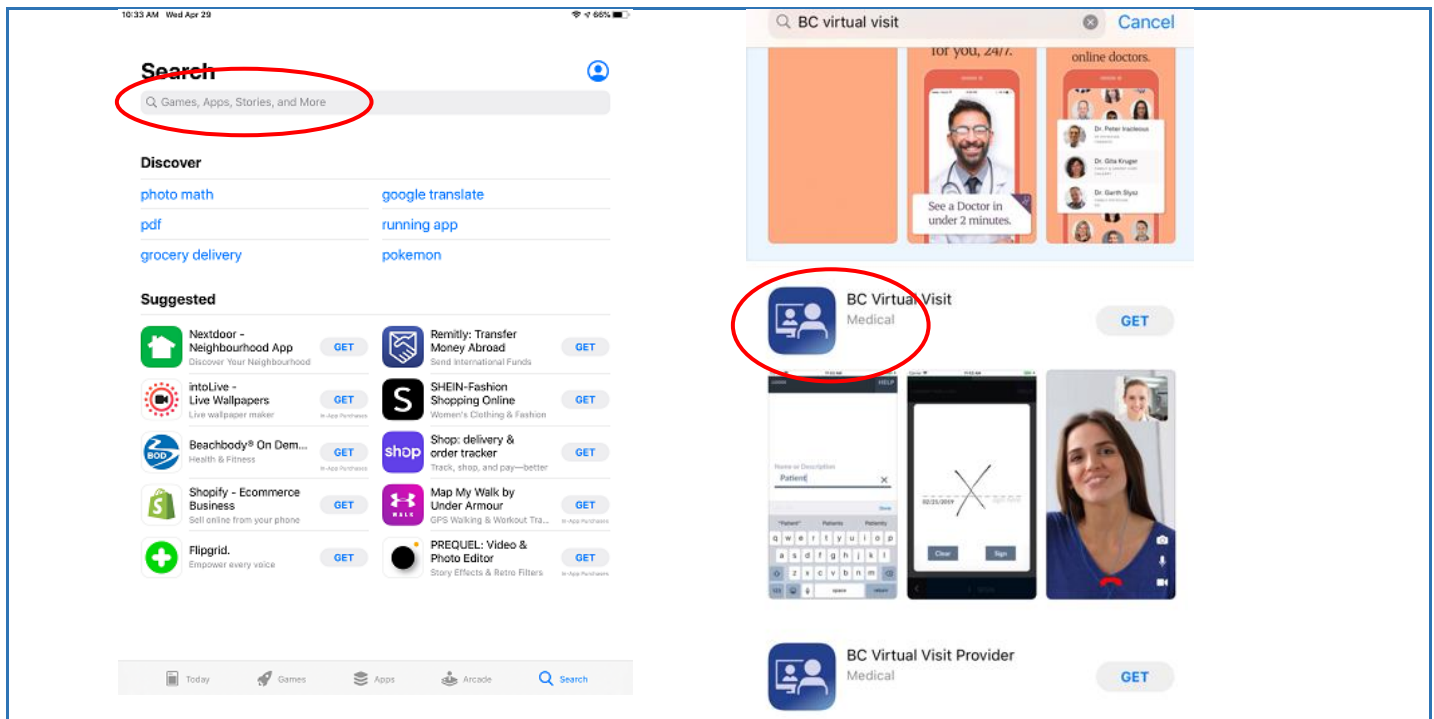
10:33 AM Wed Apr 29

66%

Search

Games, Apps, Stories, and More

Discover

photo math

google translate

pdf

running app

grocery delivery

pokemon

Suggested

Nextdoor - Neighbourhood App
Discover Your Neighbourhood
GET

Remitly: Transfer Money Abroad
Send International Funds
GET

intoLive - Live Wallpapers
Live wallpaper maker
GET
In-App Purchases

SHEIN-Fashion Shopping Online
Women's Clothing & Fashion
GET

Beachbody® On Dem...
Health & Fitness
GET
In-App Purchases

Shop: delivery & order tracker
Track, shop, and pay—better
GET

Shopify - Ecommerce Business
Sell online from your phone
GET

Map My Walk by Under Armour
GPS Walking & Workout Tra...
GET
In-App Purchases

Flipgrid.
Empower every voice
GET

PREQUEL: Video & Photo Editor
Story Effects & Retro Filters
GET
In-App Purchases

Today Games Apps Arcade Search

BC virtual visit

Cancel

for you, 24/7.

online doctors.

Dr. Peter Iracleous

Dr. Gita Kruger

Dr. Garth Styz

See a Doctor in under 2 minutes.

BC Virtual Visit
Medical
GET

HELP

Name or Description

Patient

Done

"Patient" Patients Patiently

q w e r t y u i o p
a s d f g h j k l
z x c v b n m

space return

02/21/2019

Clear Sign

BC Virtual Visit Provider
Medical
GET